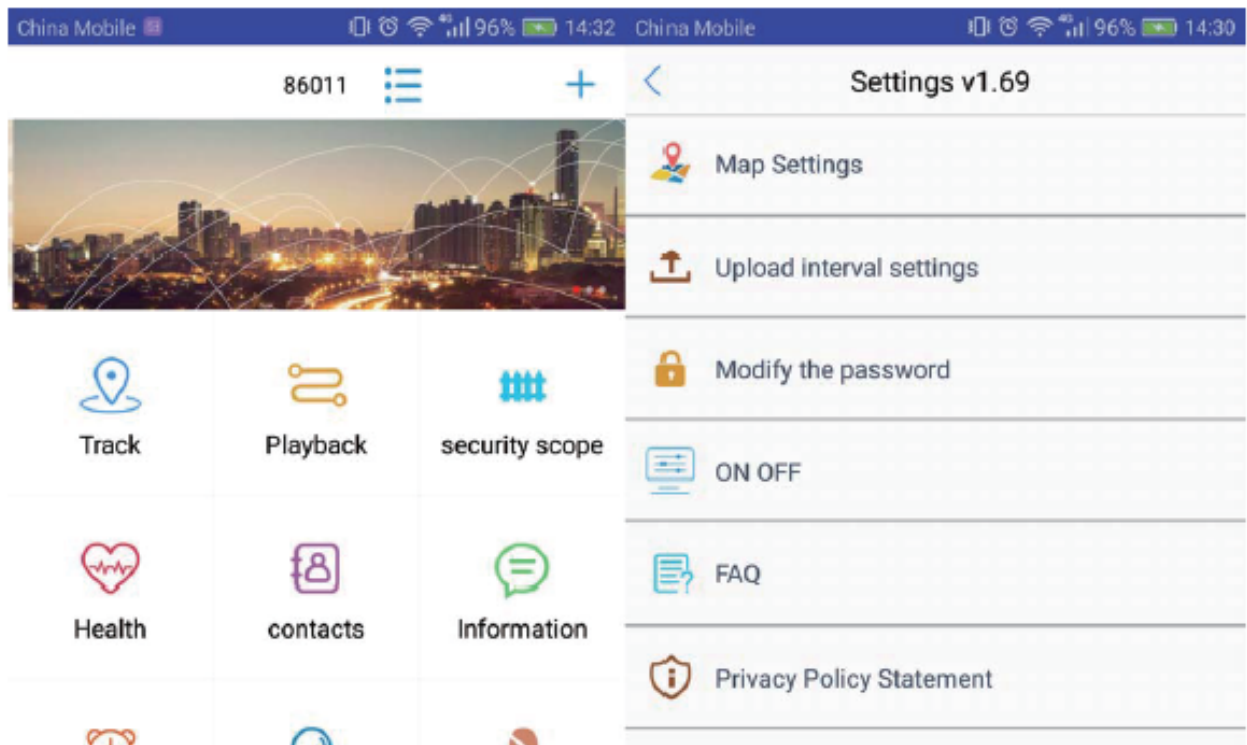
China Mobile 96% 14:32

86011 +

Track
Playback
security scope
Health
contacts
Information

China Mobile 96% 14:30

<
Settings v1.69

Map Settings
Upload interval settings
Modify the password
ON OFF
FAQ
Privacy Policy Statement